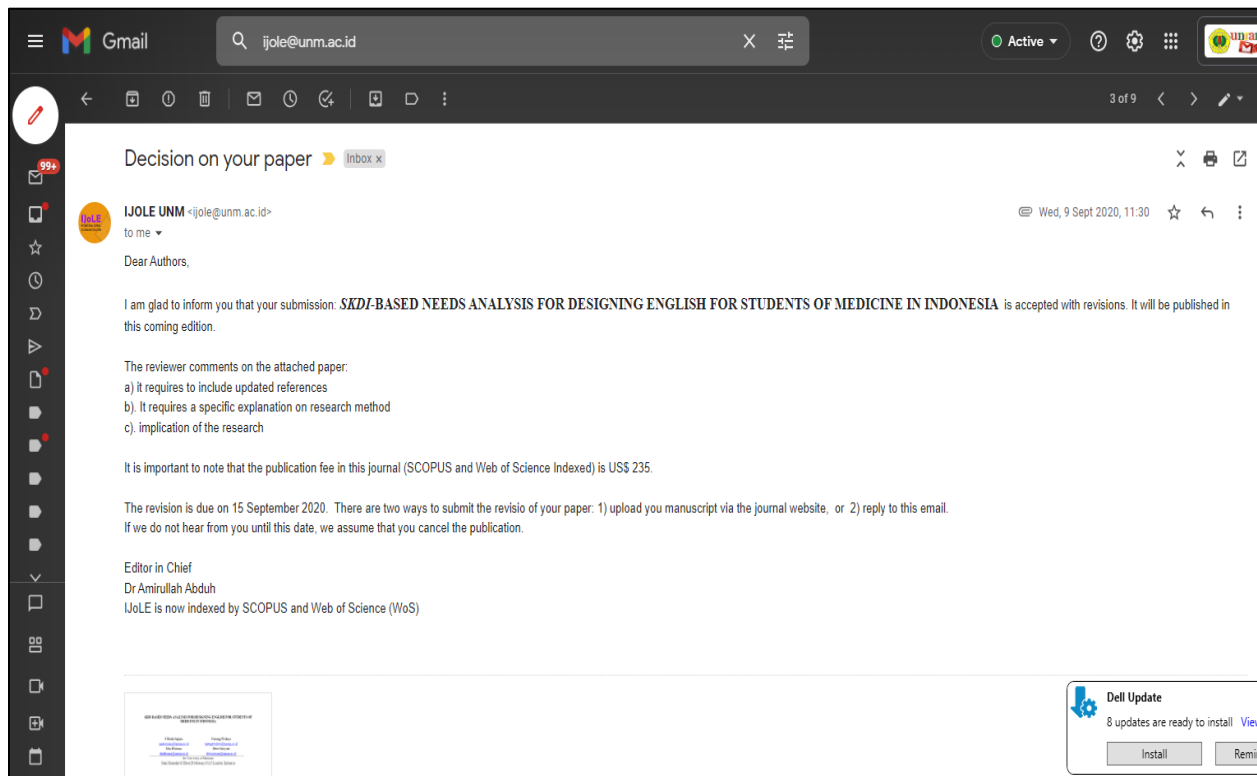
Gmail

ijole@unm.ac.id

Active

3 of 9

99+

Decision on your paper Inbox ×

IJOLE UNM <ijole@unm.ac.id>
to me

Wed, 9 Sept 2020, 11:30

Dear Authors,

I am glad to inform you that your submission: *SKDI*-BASED NEEDS ANALYSIS FOR DESIGNING ENGLISH FOR STUDENTS OF MEDICINE IN INDONESIA is accepted with revisions. It will be published in this coming edition.

The reviewer comments on the attached paper:
a) it requires to include updated references
b). It requires a specific explanation on research method
c). implication of the research

It is important to note that the publication fee in this journal (SCOPUS and Web of Science Indexed) is US$ 235.

The revision is due on 15 September 2020. There are two ways to submit the revisio of your paper: 1) upload you manuscript via the journal website, or 2) reply to this email.
If we do not hear from you until this date, we assume that you cancel the publication.

Editor in Chief
Dr Amirullah Abduh
IJoLE is now indexed by SCOPUS and Web of Science (WoS)

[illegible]

Dell Update
8 updates are ready to install View
Install Remi